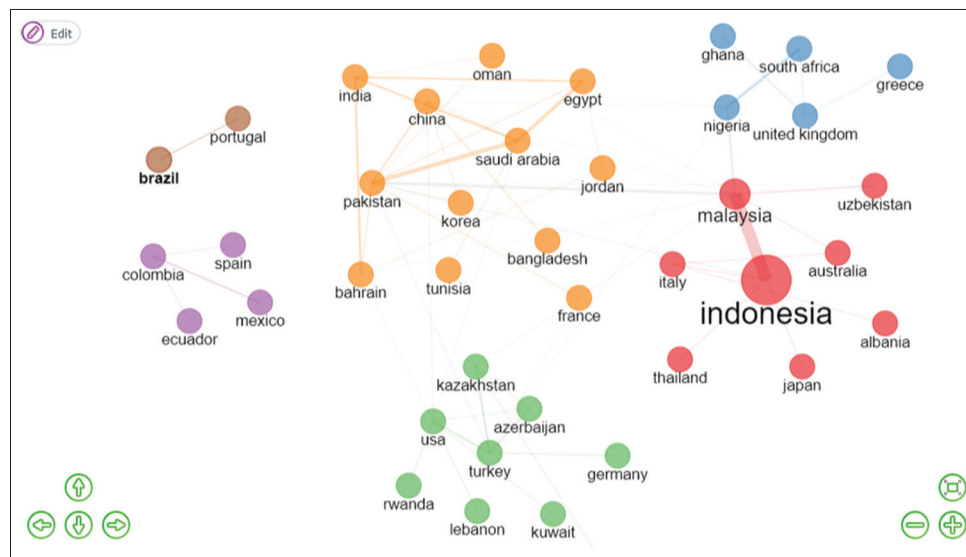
Edit

oman
india
egypt
china
saudi arabia
jordan
pakistan
korea
bangladesh
bahrain
tunisia
france

ghana
south africa
greece
nigeria
united kingdom

portugal
brazil

colombia
spain
mexico
ecuador

malaysia
uzbekistan
australia
italy
indonesia
albania
thailand
japan

kazakhstan
azerbaijan
usa
turkey
germany
rwanda
lebanon
kuwait